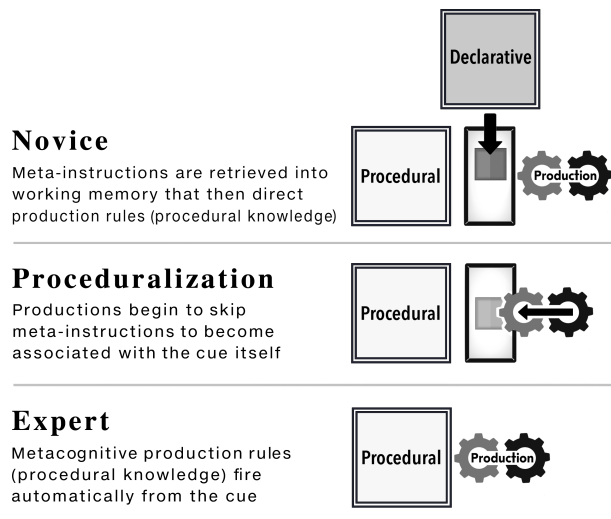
Declarative

Novice

Meta-instructions are retrieved into working memory that then direct production rules (procedural knowledge)

Procedural

Production

Proceduralization

Productions begin to skip meta-instructions to become associated with the cue itself

Procedural

Expert

Metacognitive production rules (procedural knowledge) fire automatically from the cue

Procedural

Production